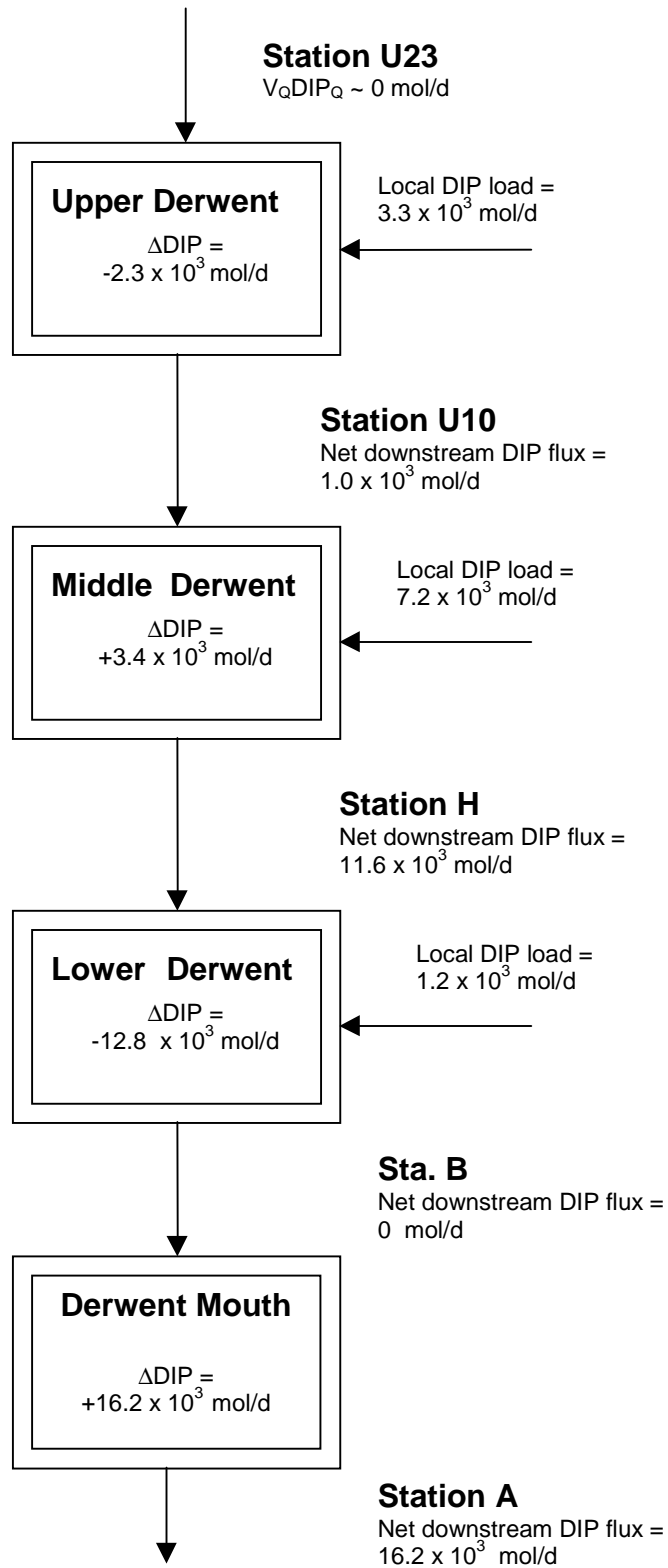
**Station U23**
$V_Q DIP_Q \sim 0$ mol/d

**Upper Derwent**
$\Delta$DIP = $-2.3 \times 10^3$ mol/d

Local DIP load = $3.3 \times 10^3$ mol/d

**Station U10**
Net downstream DIP flux = $1.0 \times 10^3$ mol/d

**Middle Derwent**
$\Delta$DIP = $+3.4 \times 10^3$ mol/d

Local DIP load = $7.2 \times 10^3$ mol/d

**Station H**
Net downstream DIP flux = $11.6 \times 10^3$ mol/d

**Lower Derwent**
$\Delta$DIP = $-12.8 \times 10^3$ mol/d

Local DIP load = $1.2 \times 10^3$ mol/d

**Sta. B**
Net downstream DIP flux = 0 mol/d

**Derwent Mouth**
$\Delta$DIP = $+16.2 \times 10^3$ mol/d

**Station A**
Net downstream DIP flux = $16.2 \times 10^3$ mol/d